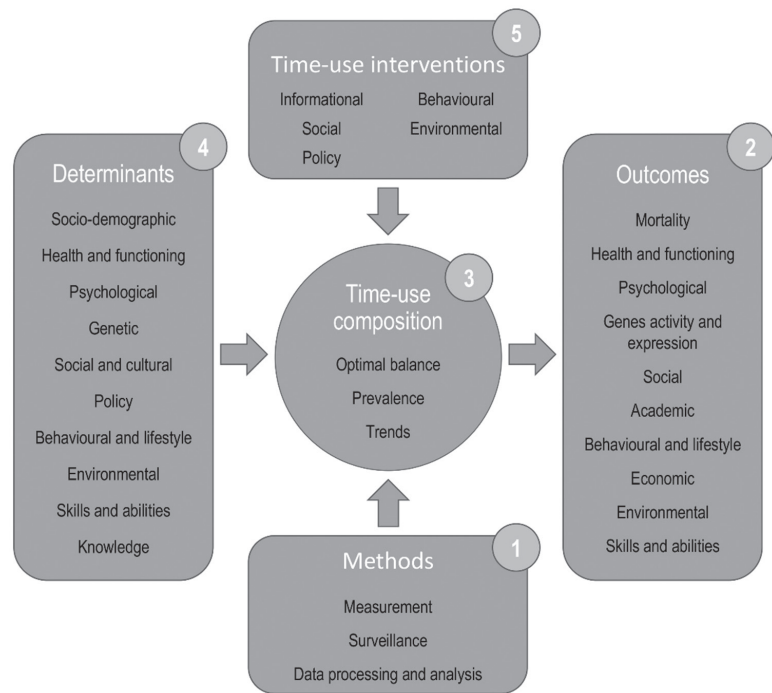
5
Time-use interventions
Informational
Behavioural
Social
Environmental
Policy

4
Determinants
Socio-demographic
Health and functioning
Psychological
Genetic
Social and cultural
Policy
Behavioural and lifestyle
Environmental
Skills and abilities
Knowledge

3
Time-use composition
Optimal balance
Prevalence
Trends

2
Outcomes
Mortality
Health and functioning
Psychological
Genes activity and expression
Social
Academic
Behavioural and lifestyle
Economic
Environmental
Skills and abilities

1
Methods
Measurement
Surveillance
Data processing and analysis